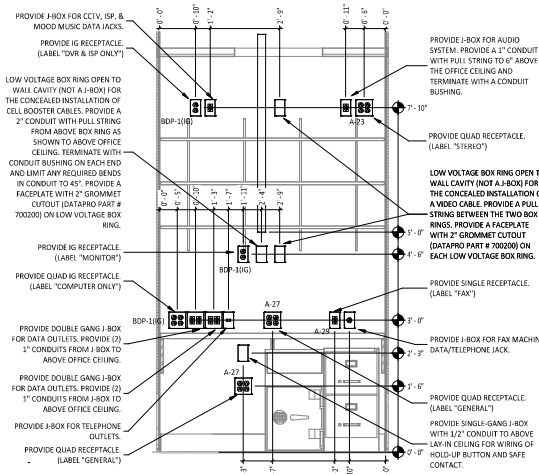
PROVIDE J-BOX FOR CCTV, ISP, & MOOD MUSIC DATA JACKS.

PROVIDE IG RECEPTACLE. (LABEL "DVR & ISP ONLY")

LOW VOLTAGE BOX RING OPEN TO WALL CAVITY (NOT A J-BOX) FOR THE CONCEALED INSTALLATION OF CELL BOOSTER CABLES. PROVIDE A 2" CONDUIT WITH PULL STRING FROM ABOVE BOX RING AS SHOWN TO ABOVE OFFICE CEILING. TERMINATE WITH CONDUIT BUSHING ON EACH END AND LIMIT ANY REQUIRED BENDS IN CONDUIT TO 45°. PROVIDE A FACEPLATE WITH 2" GROMMET CUTOUT (DATAPRO PART # 700200) ON LOW VOLTAGE BOX RING.

PROVIDE IG RECEPTACLE. (LABEL "MONITOR")

PROVIDE QUAD IG RECEPTACLE. (LABEL "COMPUTER ONLY")

PROVIDE DOUBLE GANG J-BOX FOR DATA OUTLETS. PROVIDE (2) 1" CONDUITS FROM J-BOX TO ABOVE OFFICE CEILING.

PROVIDE DOUBLE GANG J-BOX FOR DATA OUTLETS. PROVIDE (2) 1" CONDUITS FROM J-BOX TO ABOVE OFFICE CEILING.

PROVIDE J-BOX FOR TELEPHONE OUTLETS.

PROVIDE QUAD RECEPTACLE. (LABEL "GENERAL")

0' - 0"
0' - 10"
1' - 2"
2' - 9"
0' - 11"
0' - 6"
0' - 4"
7' - 10"
BDP-1(IG)
A-23
0' - 0"
0' - 5"
1' - 0"
1' - 3"
1' - 7"
1' - 11"
2' - 4"
2' - 9"
5' - 0"
4' - 6"
BDP-1(IG)
BDP-1(IG)
A-27
A-29
3' - 0"
2' - 3"
1' - 6"
A-27
0' - 0"
3"
7"
2'
10"
6"

PROVIDE J-BOX FOR AUDIO SYSTEM. PROVIDE A 1" CONDUIT WITH PULL STRING TO 6" ABOVE THE OFFICE CEILING AND TERMINATE WITH A CONDUIT BUSHING.

PROVIDE QUAD RECEPTACLE. (LABEL "STEREO")

LOW VOLTAGE BOX RING OPEN T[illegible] WALL CAVITY (NOT A J-BOX) FOR THE CONCEALED INSTALLATION O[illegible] A VIDEO CABLE. PROVIDE A PULL STRING BETWEEN THE TWO BOX RINGS. PROVIDE A FACEPLATE WITH 2" GROMMET CUTOUT (DATAPRO PART # 700200) ON EACH LOW VOLTAGE BOX RING.

PROVIDE SINGLE RECEPTACLE. (LABEL "FAX")

PROVIDE J-BOX FOR FAX MACHIN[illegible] DATA/TELEPHONE JACK.

PROVIDE QUAD RECEPTACLE. (LABEL "GENERAL")

PROVIDE SINGLE-GANG J-BOX WITH 1/2" CONDUIT TO ABOVE LAY-IN CEILING FOR WIRING OF HOLD-UP BUTTON AND SAFE CONTACT.